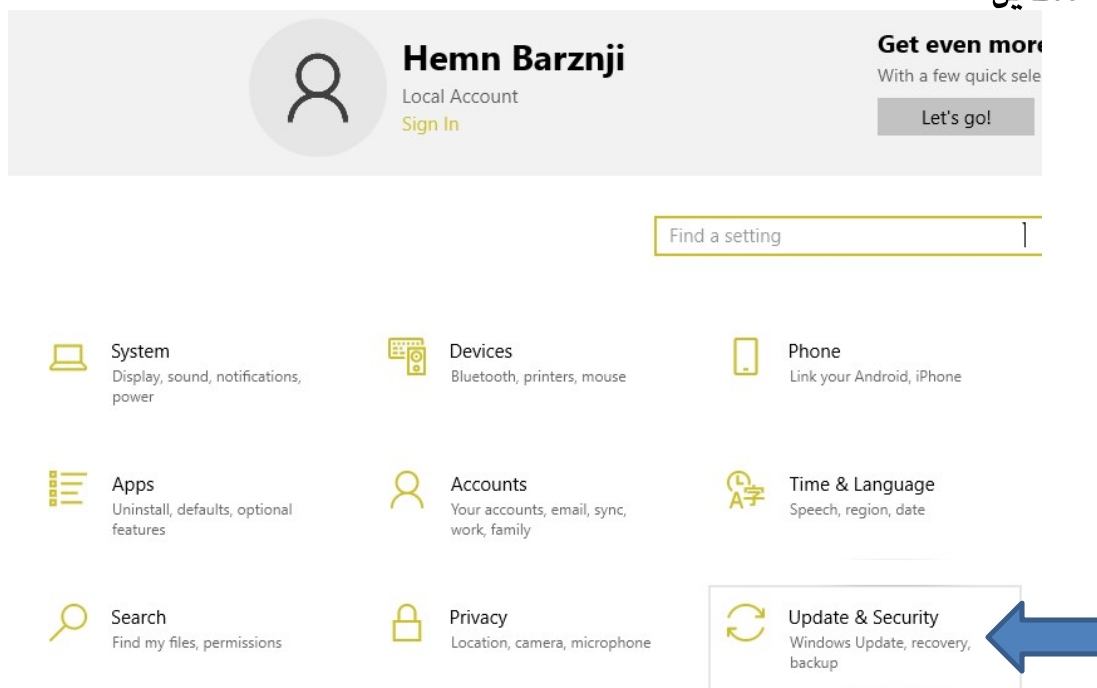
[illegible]

Hemn Barznji
Local Account
Sign In

Get even more
With a few quick sele
Let's go!

Find a setting

System
Display, sound, notifications, power

Devices
Bluetooth, printers, mouse

Phone
Link your Android, iPhone

Apps
Uninstall, defaults, optional features

Accounts
Your accounts, email, sync, work, family

Time & Language
Speech, region, date

Search
Find my files, permissions

Privacy
Location, camera, microphone

Update & Security
Windows Update, recovery, backup